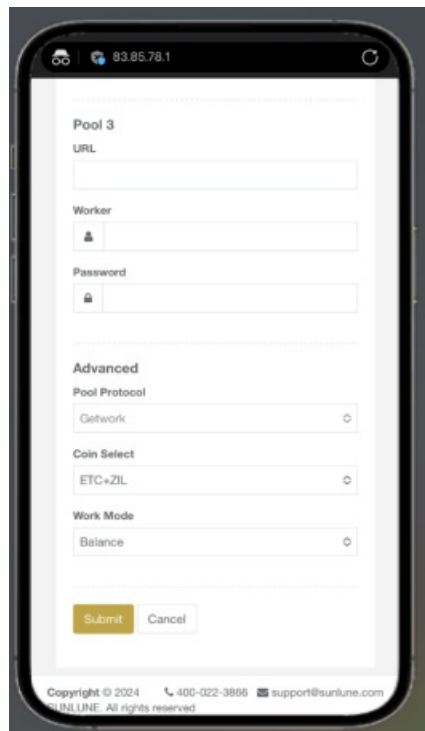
83.85.78.1

Pool 3

URL

Worker

Password

Advanced

Pool Protocol

Getwork

Coin Select

ETC+ZIL

Work Mode

Balance

Submit Cancel

Copyright © 2024 400-022-3866 support@sunlune.com
SUNLUNE. All rights reserved